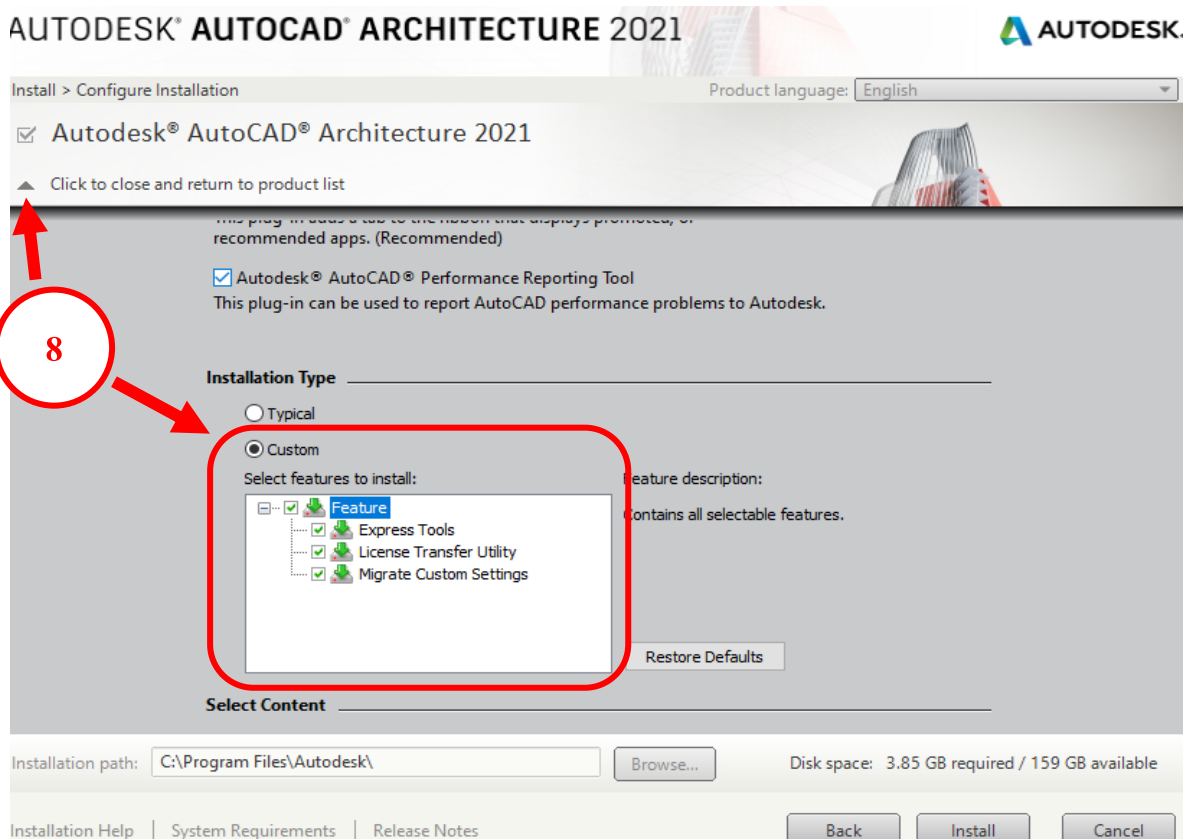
AUTODESK® AUTOCAD® ARCHITECTURE 2021

AUTODESK.

Install > Configure Installation

Product language: English

Autodesk® AutoCAD® Architecture 2021

Click to close and return to product list

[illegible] recommended apps. (Recommended)

Autodesk® AutoCAD® Performance Reporting Tool
This plug-in can be used to report AutoCAD performance problems to Autodesk.

8

Installation Type

Typical

Custom

Select features to install:

Feature
Express Tools
License Transfer Utility
Migrate Custom Settings

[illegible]eature description:

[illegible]ontains all selectable features.

Restore Defaults

Select Content

Installation path: C:\Program Files\Autodesk\

Browse...

Disk space: 3.85 GB required / 159 GB available

Installation Help | System Requirements | Release Notes

Back

Install

Cancel